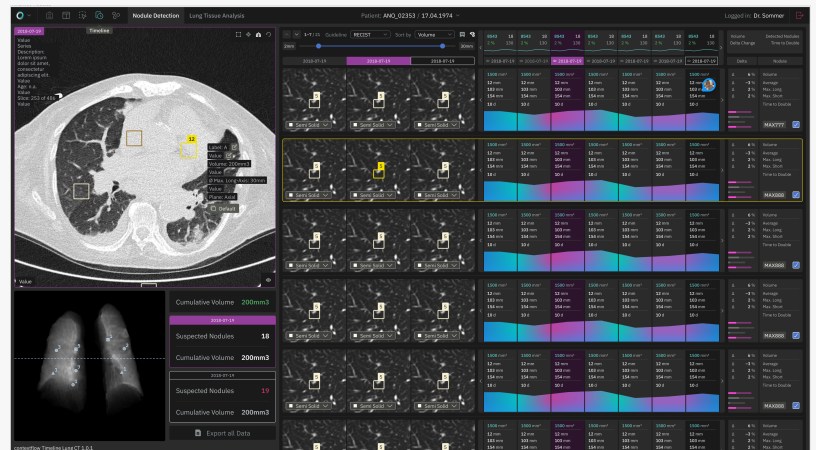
Timeline

Nodule Detection Lung Tissue Analysis

Patient: ANO_02353 / 17.04.1974

Logged in: Dr. Sommer

2018-07-19

Value
Series
Description:
Lorem ipsum
dolor sit amet,
consectetur
adipiscing elit.
Value
Age: n.a.
Value
Slice: 253 of 481

Label A
Value
Volume: 200mm3
Value
Ø Max. Long-Axis: 30mm
Value
Phase: Axial
Default

Value

Cumulative Volume 200mm3

2018-07-19

Suspected Nodules 18

Cumulative Volume 200mm3

2018-07-19

Suspected Nodules 19

Cumulative Volume 200mm3

Export all Data

contextflow Timeline Lung CT 1.0.1

1-7 / 31 Guideline RECIST Sort by Volume

2018-07-19 2018-07-19 2018-07-19

Semi Solid

1500 mm³
12 mm
103 mm
154 mm
10 d

Volume
Average
Max. Long
Max. Short
Time to Double

Volume
Delta Change

Detected Nodules
Time to Double

Delta Nodules

MAX777

MAX888